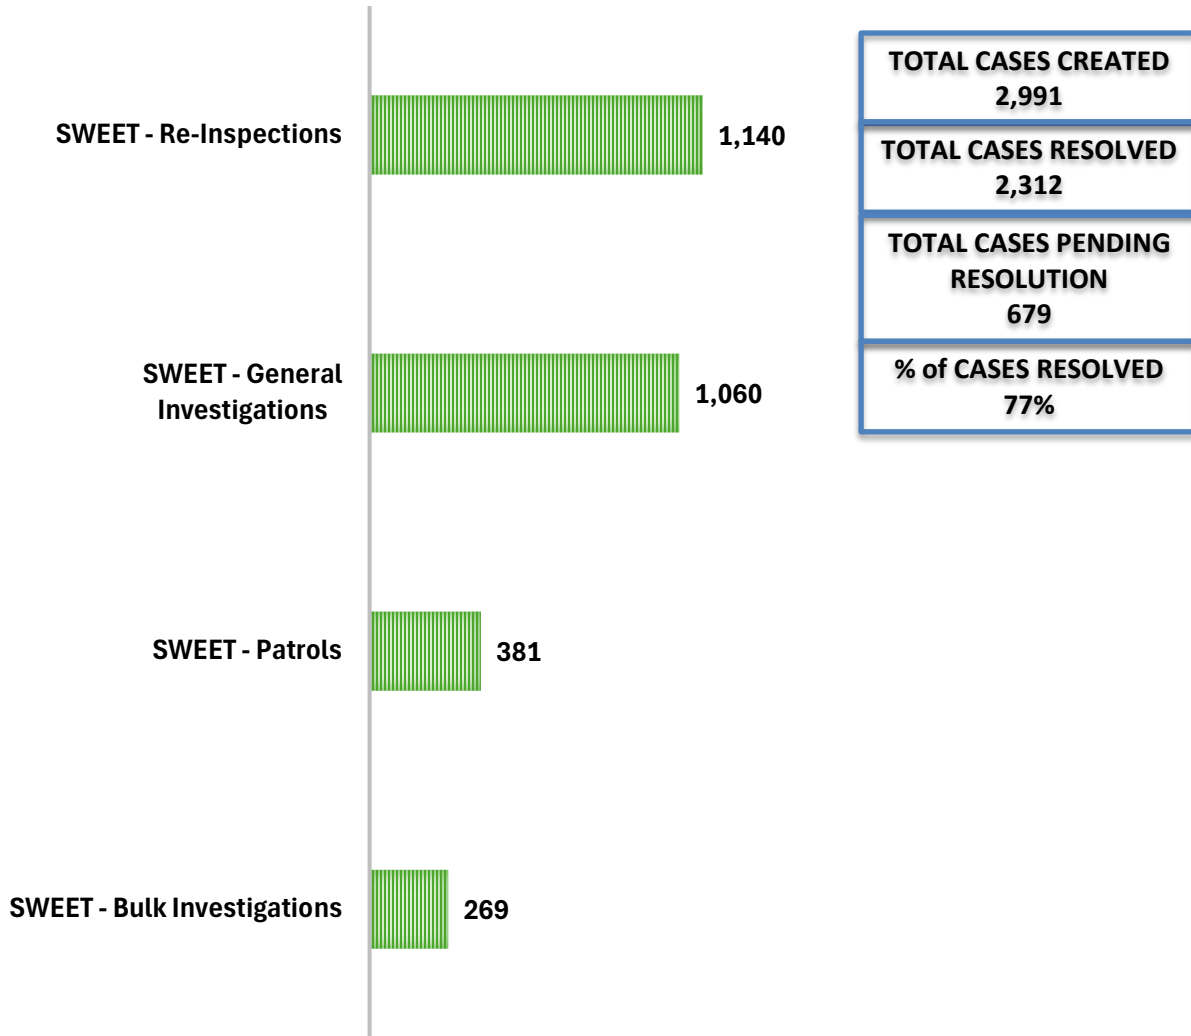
TOTAL CASES CREATED
2,991

TOTAL CASES RESOLVED
2,312

TOTAL CASES PENDING RESOLUTION
679

% of CASES RESOLVED
77%

SWEET - Re-Inspections 1,140

SWEET - General Investigations 1,060

SWEET - Patrols 381

SWEET - Bulk Investigations 269